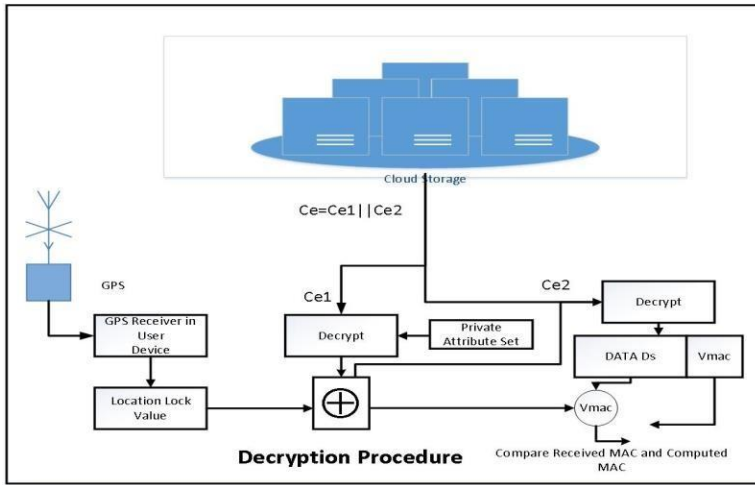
Cloud Storage

Ce=Ce1||Ce2

GPS

Ce1

Ce2

GPS Receiver in User Device

Decrypt

Private Attribute Set

Decrypt

DATA Ds

Vmac

Location Lock Value

$\oplus$

Vmac

Decryption Procedure

Compare Received MAC and Computed MAC